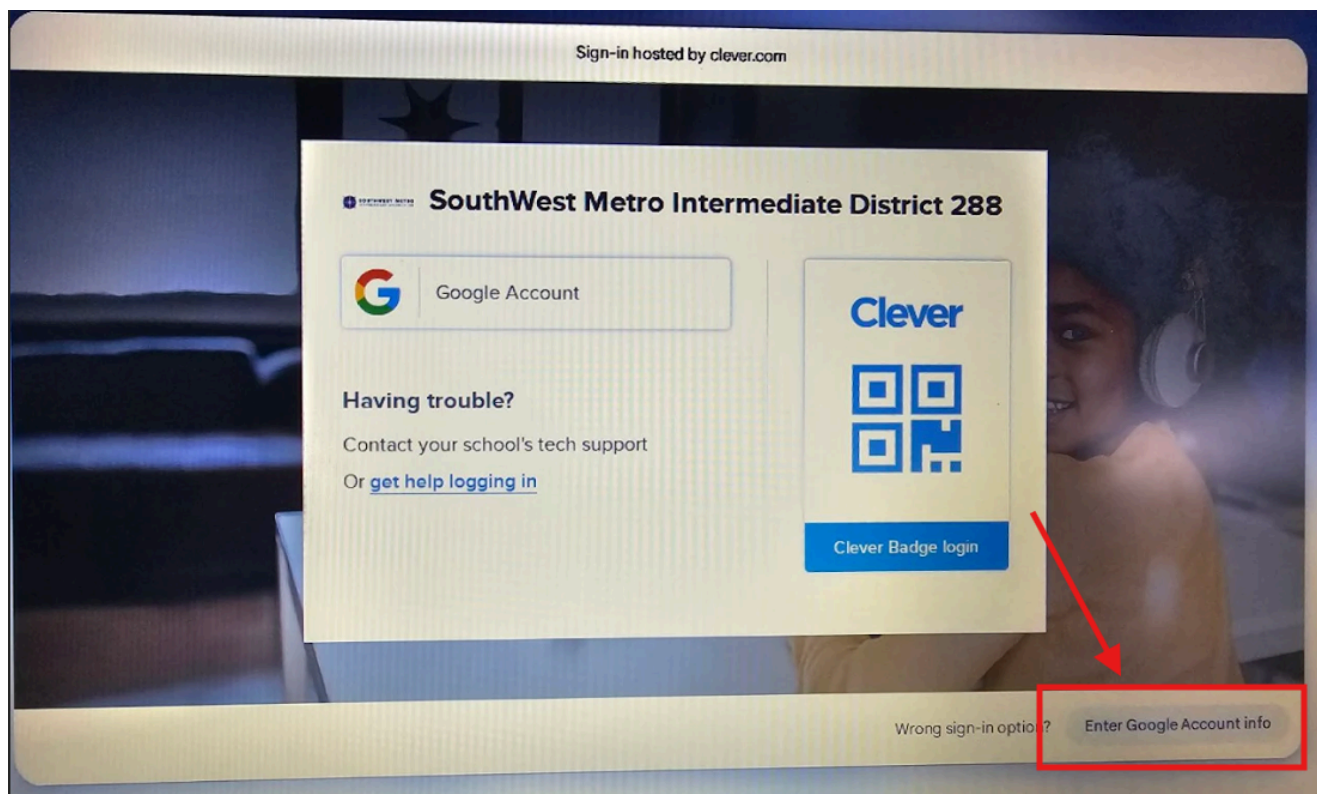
Sign-in hosted by clever.com

SouthWest Metro Intermediate District 288

Google Account

Having trouble?

Contact your school's tech support

Or get help logging in

Clever

Clever Badge login

Wrong sign-in option? Enter Google Account info